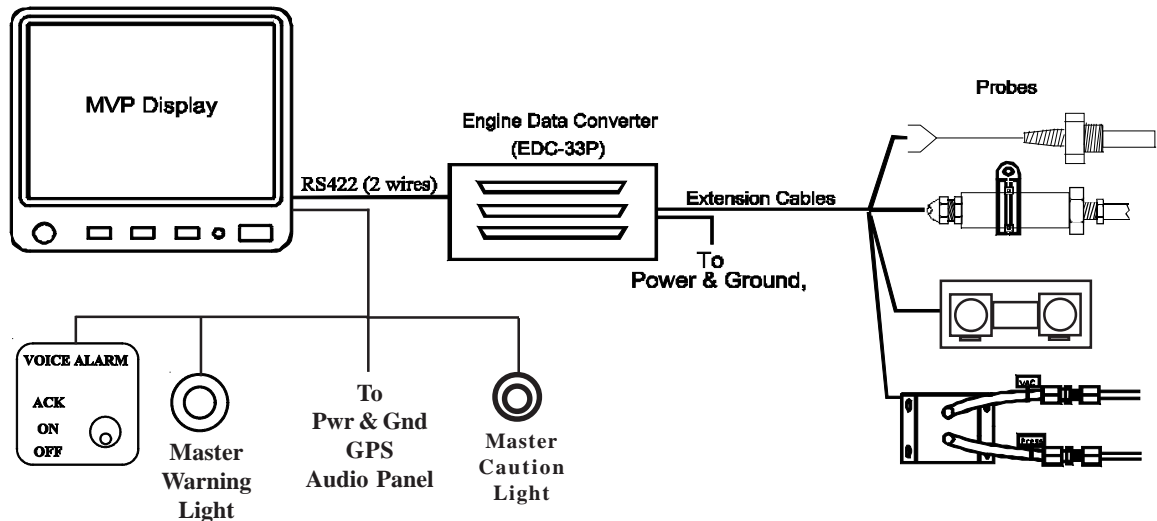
MVP Display

RS422 (2 wires)

Engine Data Converter (EDC-33P)

Extension Cables

To Power & Ground,

Probes

VOICE ALARM

ACK
ON
OFF

Master Warning Light

To Pwr & Gnd GPS Audio Panel

Master Caution Light